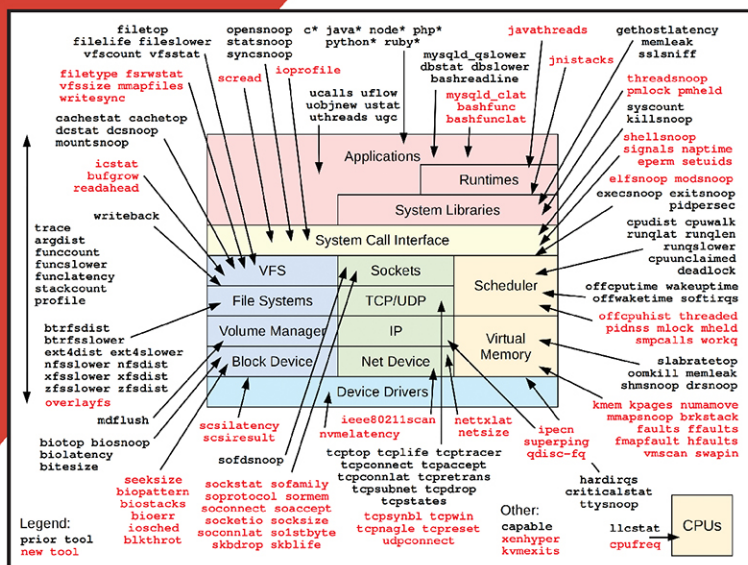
filetop
filelife fileslower
vfscount vfsstat

opensnoop
statsnoop
syncsnoop

c* java* node* php*
python* ruby*

javathreads

gethostlatency
memleak
sslsniff

filetype fsrwstat
vfssize mmapfiles
writesync

scread

ioprofile

ucalls uflow
uobjnew ustat
uthreads ugc

mysqld_qslower
dbstat dbslower
bashreadline

mysqld_clat
bashfunc
bashfunclat

jnistacks

threadsnoop
pmlock pmheld

syscount
killsnoop

cachestat cachetop
dcstat dcsnoop
mountsnoop

shellsnoop
signals naptime
eperm setuids

icstat
bufgrow
readahead

elfsnoop modsnoop

execsnoop exitsnoop
pidpersec

writeback

cpudist cpuwalk
runqlat runqlen
runqslower
cpuunclaimed
deadlock

trace
argdist
funccount
funcslower
funclatency
stackcount
profile

Applications

Runtimes

System Libraries

System Call Interface

VFS

Sockets

Scheduler

File Systems

TCP/UDP

Volume Manager

IP

Virtual Memory

Block Device

Net Device

Device Drivers

offcputime wakeuptime
offwaketime softirqs

offcpuhist threaded
pidnss mlock mheld
smpcalls workq

btrfsdist
btrfsslower
ext4dist ext4slower
nfsslower nfsdist
xfsslower xfsdist
zfsslower zfsdist
overlayfs

slabratetop
oomkill memleak
shmsnoop drsnoop

mdflush

kmem kpages numamove
mmapsnoop brkstack
faults ffaults
fmapfault hfaults
vmscan swapin

biotop biosnoop
biolatency
bitesize

scsilatency
scsiresult

ieee80211scan
nvmelatency

nettxlat
netsize

ipecn
superping
qdisc-fq

sofdsnoop

tcptop tcplife tcptracer
tcpconnect tcpaccept
tcpconnlat tcpretrans
tcpsubnet tcpdrop
tcpstates

hardirqs
criticalstat
ttysnoop

seeksize
biopattern
biostacks
bioerr
iosched
blkthrot

sockstat sofamily
soprotocol sormem
soconnect soaccept
socketio socksize
soconnlat so1stbyte
skbdrop skblife

tcpsynbl tcpwin
tcpnagle tcpreset
udpconnect

Other:
capable
xenhyper
kvmexits

llcstat
cpufreq

CPUs

Legend:
prior tool
new tool